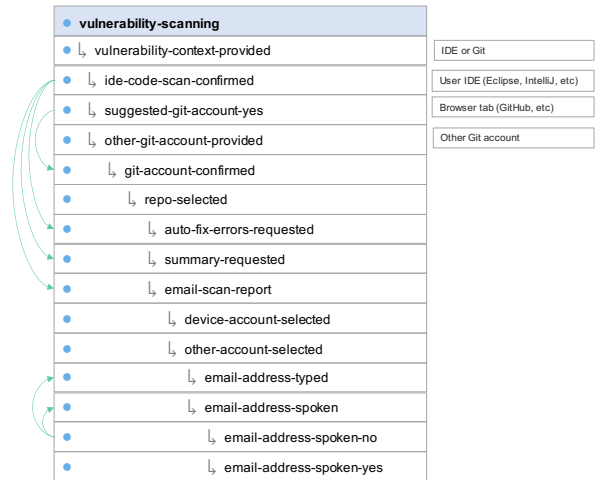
vulnerability-scanning
↳ vulnerability-context-provided
↳ ide-code-scan-confirmed
↳ suggested-git-account-yes
↳ other-git-account-provided
↳ git-account-confirmed
↳ repo-selected
↳ auto-fix-errors-requested
↳ summary-requested
↳ email-scan-report
↳ device-account-selected
↳ other-account-selected
↳ email-address-typed
↳ email-address-spoken
↳ email-address-spoken-no
↳ email-address-spoken-yes

IDE or Git
User IDE (Eclipse, IntelliJ, etc)
Browser tab (GitHub, etc)
Other Git account